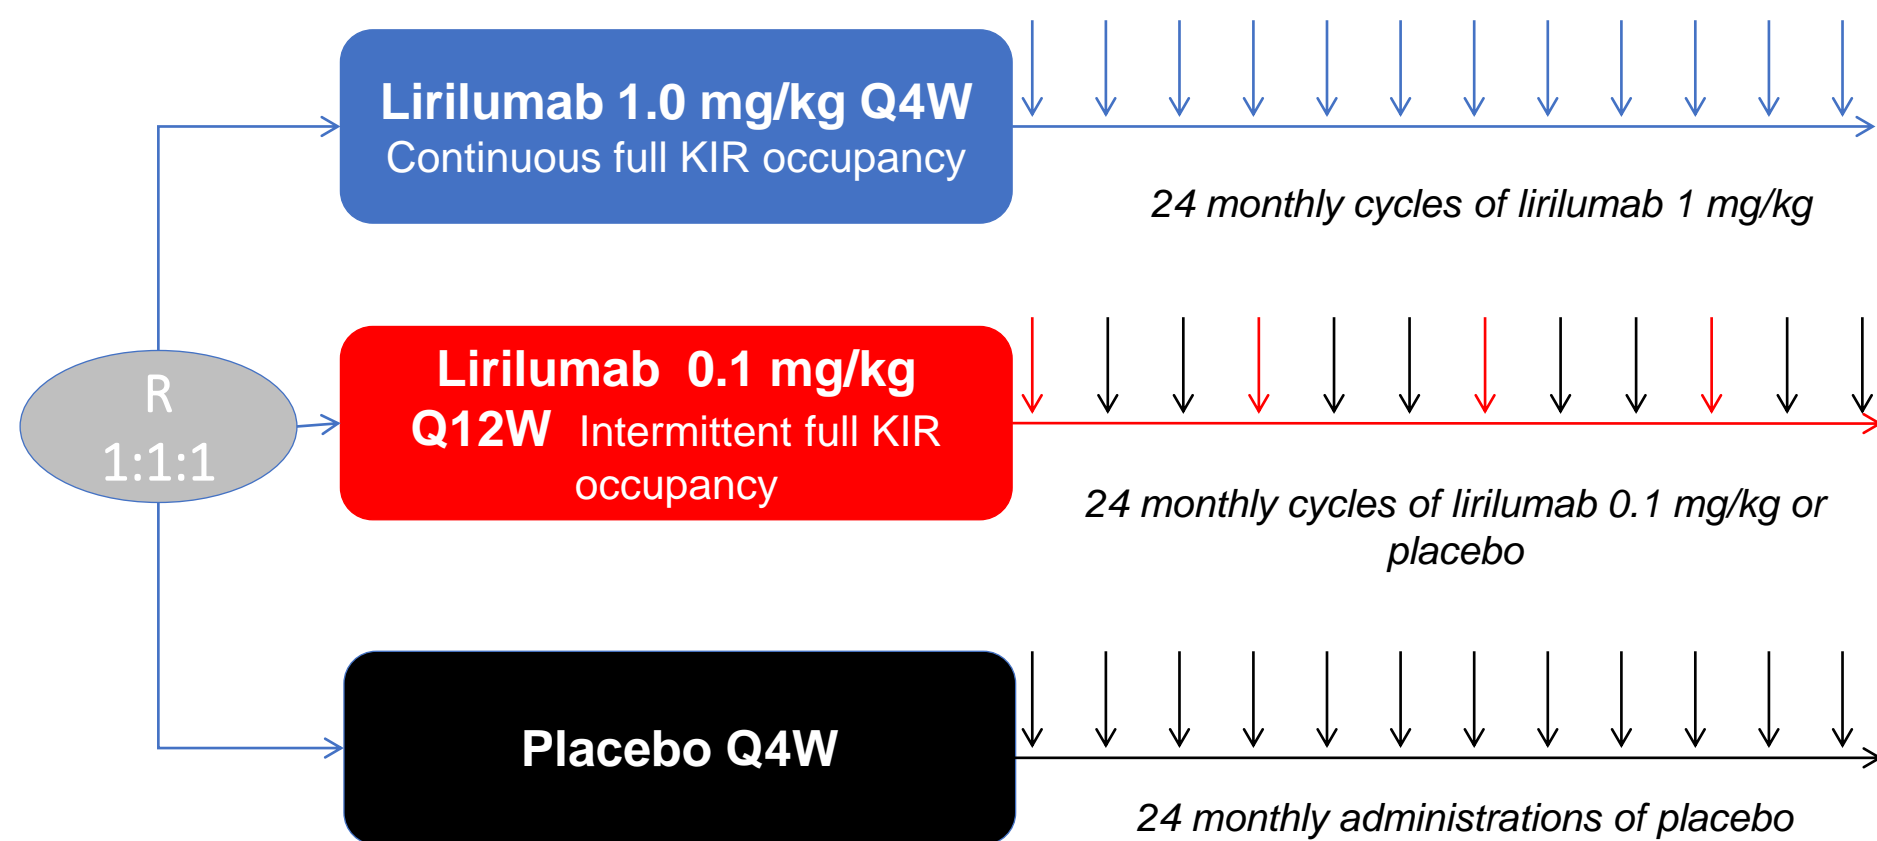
R
1:1:1

Lirilumab 1.0 mg/kg Q4W
Continuous full KIR occupancy

24 monthly cycles of lirilumab 1 mg/kg

Lirilumab 0.1 mg/kg Q12W Intermittent full KIR occupancy

24 monthly cycles of lirilumab 0.1 mg/kg or placebo

Placebo Q4W

24 monthly administrations of placebo